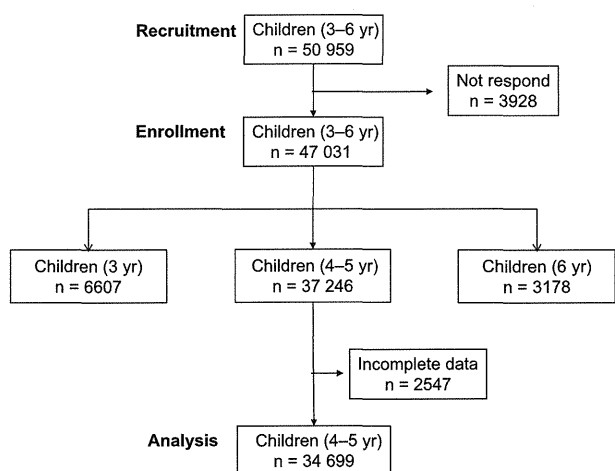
Recruitment
Children (3–6 yr)
n = 50 959

Not respond
n = 3928

Enrollment
Children (3–6 yr)
n = 47 031

Children (3 yr)
n = 6607

Children (4–5 yr)
n = 37 246

Children (6 yr)
n = 3178

Incomplete data
n = 2547

Analysis
Children (4–5 yr)
n = 34 699